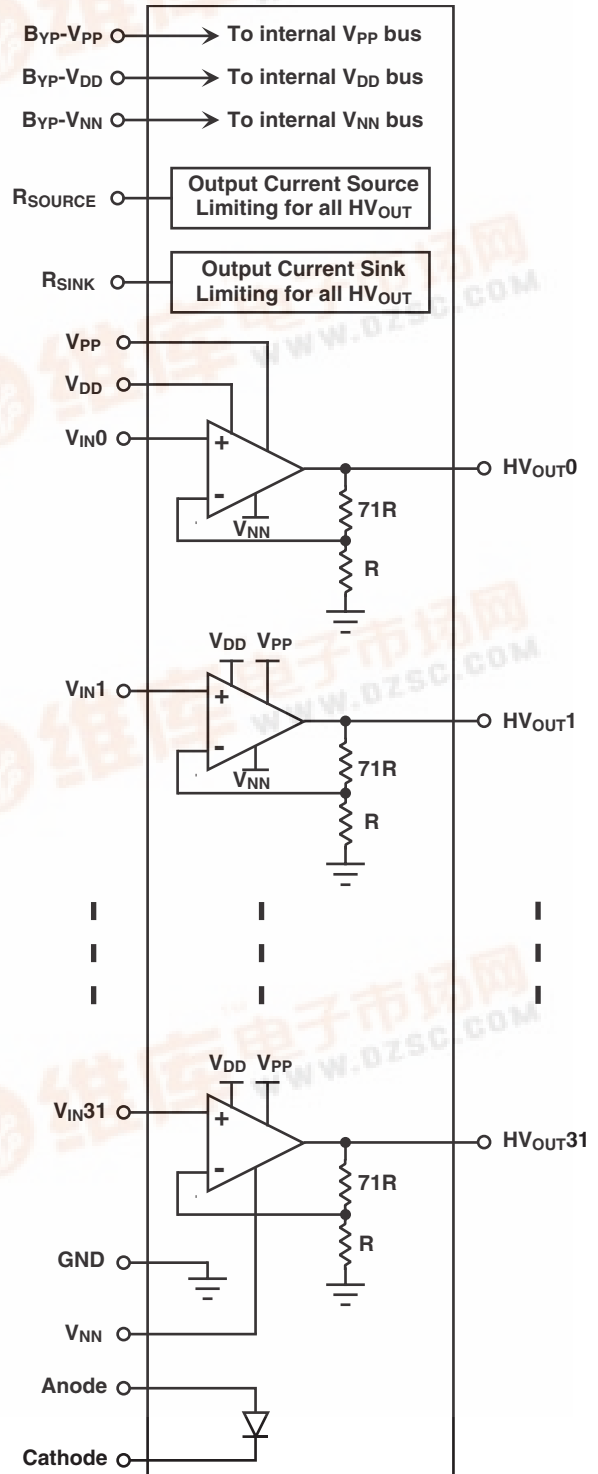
$B_{YP}$-$V_{PP}$ To internal $V_{PP}$ bus
$B_{YP}$-$V_{DD}$ To internal $V_{DD}$ bus
$B_{YP}$-$V_{NN}$ To internal $V_{NN}$ bus

$R_{SOURCE}$ Output Current Source Limiting for all $HV_{OUT}$

$R_{SINK}$ Output Current Sink Limiting for all $HV_{OUT}$

$V_{PP}$
$V_{DD}$
$V_{IN}0$
+
-
$V_{NN}$
$HV_{OUT}0$
71R
R

$V_{DD}$ $V_{PP}$
$V_{IN}1$
+
-
$V_{NN}$
$HV_{OUT}1$
71R
R

$V_{DD}$ $V_{PP}$
$V_{IN}31$
+
-
$HV_{OUT}31$
71R
R

GND
$V_{NN}$
Anode
Cathode

WWW.DZSC.COM
维库电子市场网